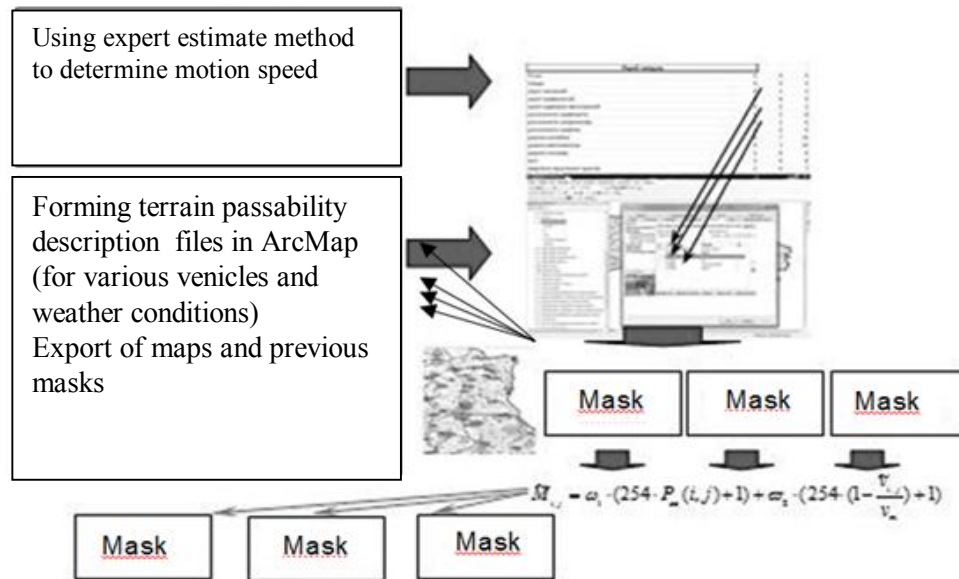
Using expert estimate method to determine motion speed

Forming terrain passability description files in ArcMap (for various venicles and weather conditions)
Export of maps and previous masks

Mask

Mask

Mask

$M_{i,j} = \omega_1 \cdot (254 \cdot P_m(i,j) + 1) + \omega_2 \cdot (254 \cdot (1 - \frac{v_{i,j}}{v_m}) + 1)$

Mask

Mask

Mask